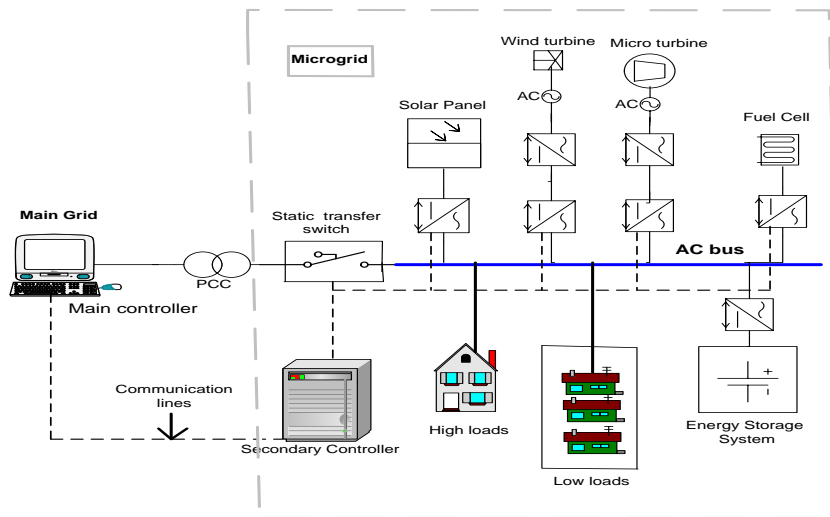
Microgrid

Wind turbine

Micro turbine

AC

AC

Solar Panel

Fuel Cell

Main Grid

Static transfer switch

AC bus

PCC

Main controller

Communication lines

Secondary Controller

High loads

Low loads

Energy Storage System